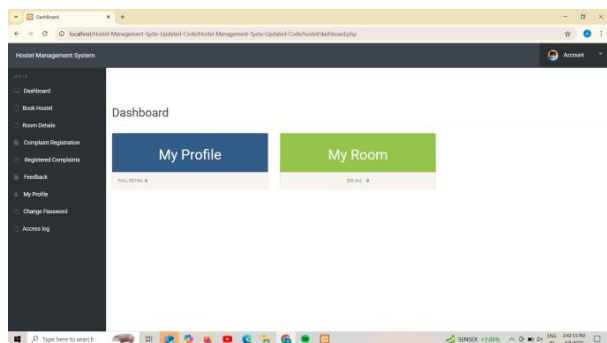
Dashboard
localhost/Hostel-Management-Syste-Updated-Code/Hostel-Management-Syste-Updated-Code/hostel/dashboard.php

Hostel Management System
Account

MAIN
Dashboard
Book Hostel
Room Details
Complaint Registration
Registered Complaints
Feedback
My Profile
Change Password
Access log

Dashboard

My Profile
FULL DETAIL ➔

My Room
SEE ALL ➔

Type here to search
SENSEX +2.06%
ENG
2:42:13 PM
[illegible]